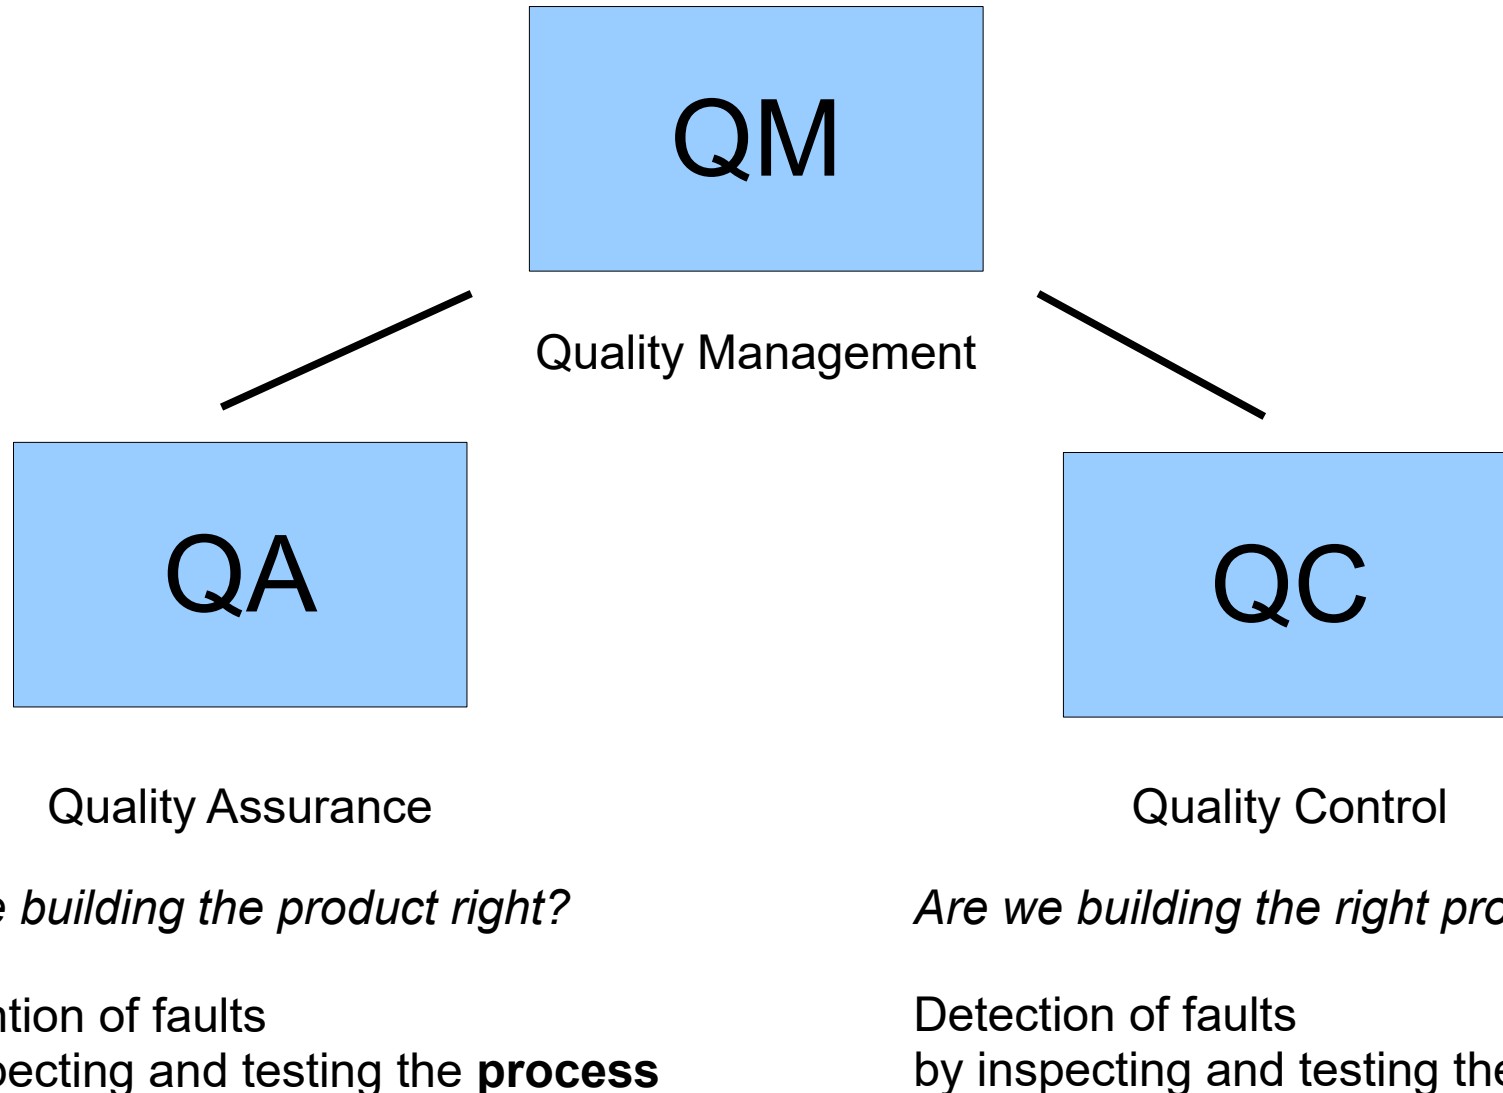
QM

Quality Management

QA

QC

Quality Assurance

Quality Control

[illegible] building the product right?

Are we building the right pro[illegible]

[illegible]tion of faults
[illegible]pecting and testing the **process**

Detection of faults
by inspecting and testing the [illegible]